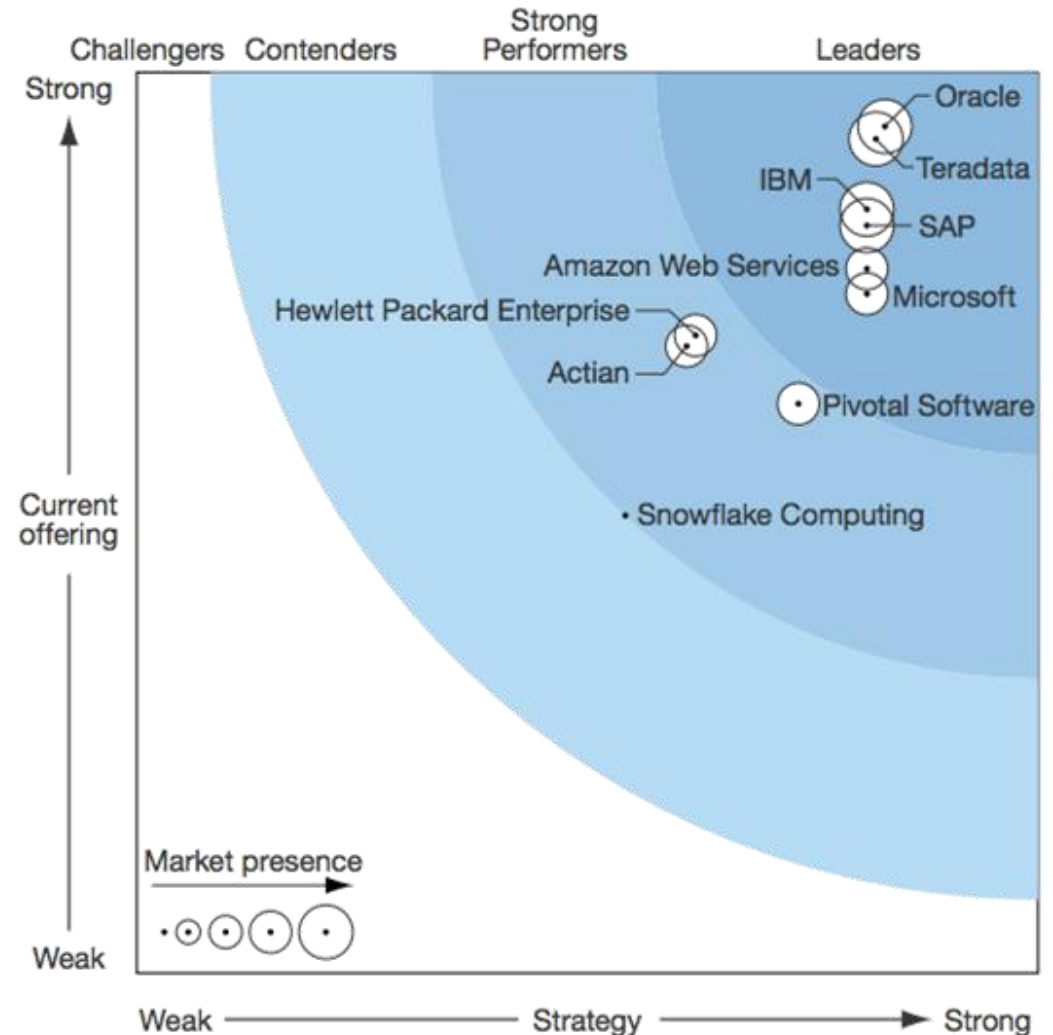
Challengers Contenders Strong Performers Leaders

Strong

Oracle
Teradata
IBM
SAP
Amazon Web Services
Microsoft
Hewlett Packard Enterprise
Actian
Pivotal Software

Current offering

Snowflake Computing

Market presence

Weak

Weak Strategy Strong